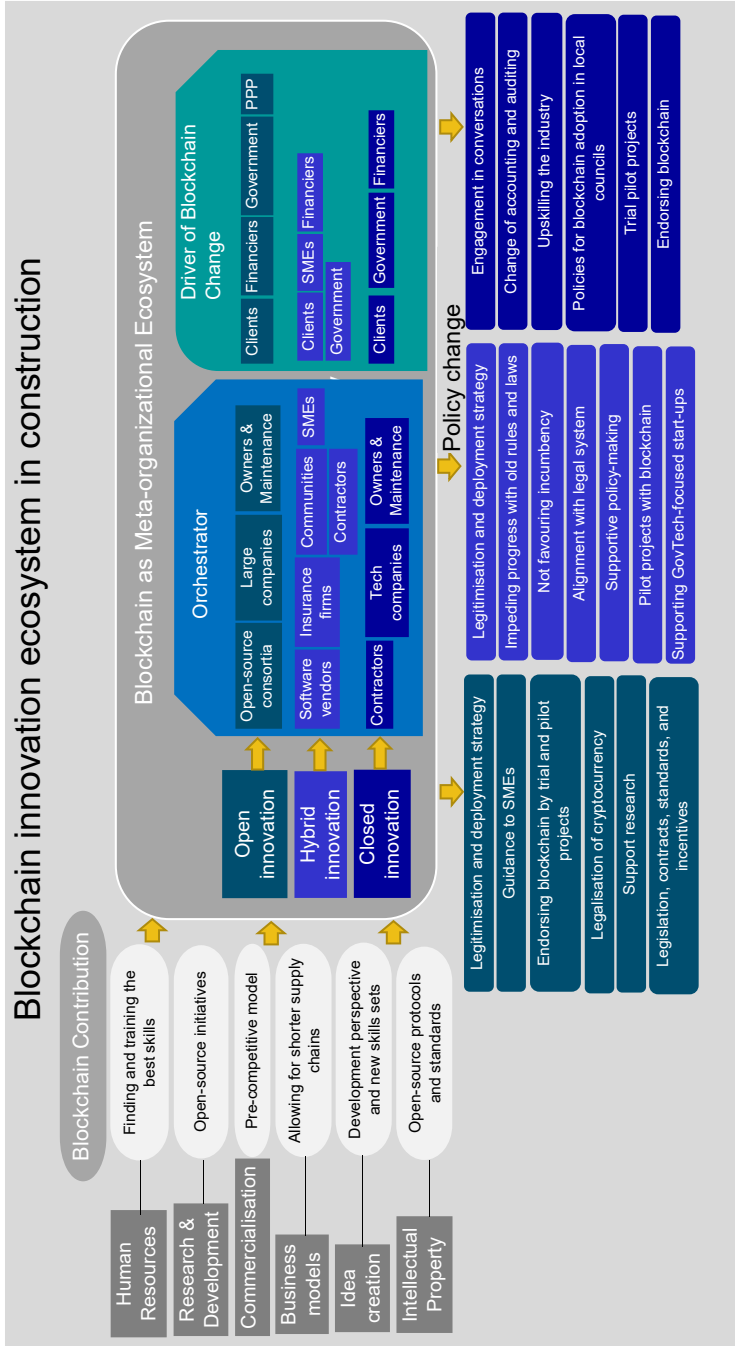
Blockchain innovation ecosystem in construction

Human Resources
Research & Development
Commercialisation
Business models
Idea creation
Intellectual Property

Blockchain Contribution

Finding and training the best skills
Open-source initiatives
Pre-competitive model
Allowing for shorter supply chains
Development perspective and new skills sets
Open-source protocols and standards

Blockchain as Meta-organizational Ecosystem

Open innovation
Hybrid innovation
Closed innovation

Orchestrator

Open-source consortia
Large companies
Owners & Maintenance

Software vendors
Insurance firms
Communities
SMEs
Contractors

Contractors
Tech companies
Owners & Maintenance

Driver of Blockchain Change

Clients
Financiers
Government
PPP

Clients
SMEs
Financiers
Government

Clients
Government
Financiers

Legitimisation and deployment strategy
Guidance to SMEs
Endorsing blockchain by trial and pilot projects
Legalisation of cryptocurrency
Support research
Legislation, contracts, standards, and incentives

Policy change

Legitimisation and deployment strategy
Impeding progress with old rules and laws
Not favouring incumbency
Alignment with legal system
Supportive policy-making
Pilot projects with blockchain
Supporting GovTech-focused start-ups

Engagement in conversations
Change of accounting and auditing
Upskilling the industry
Policies for blockchain adoption in local councils
Trial pilot projects
Endorsing blockchain